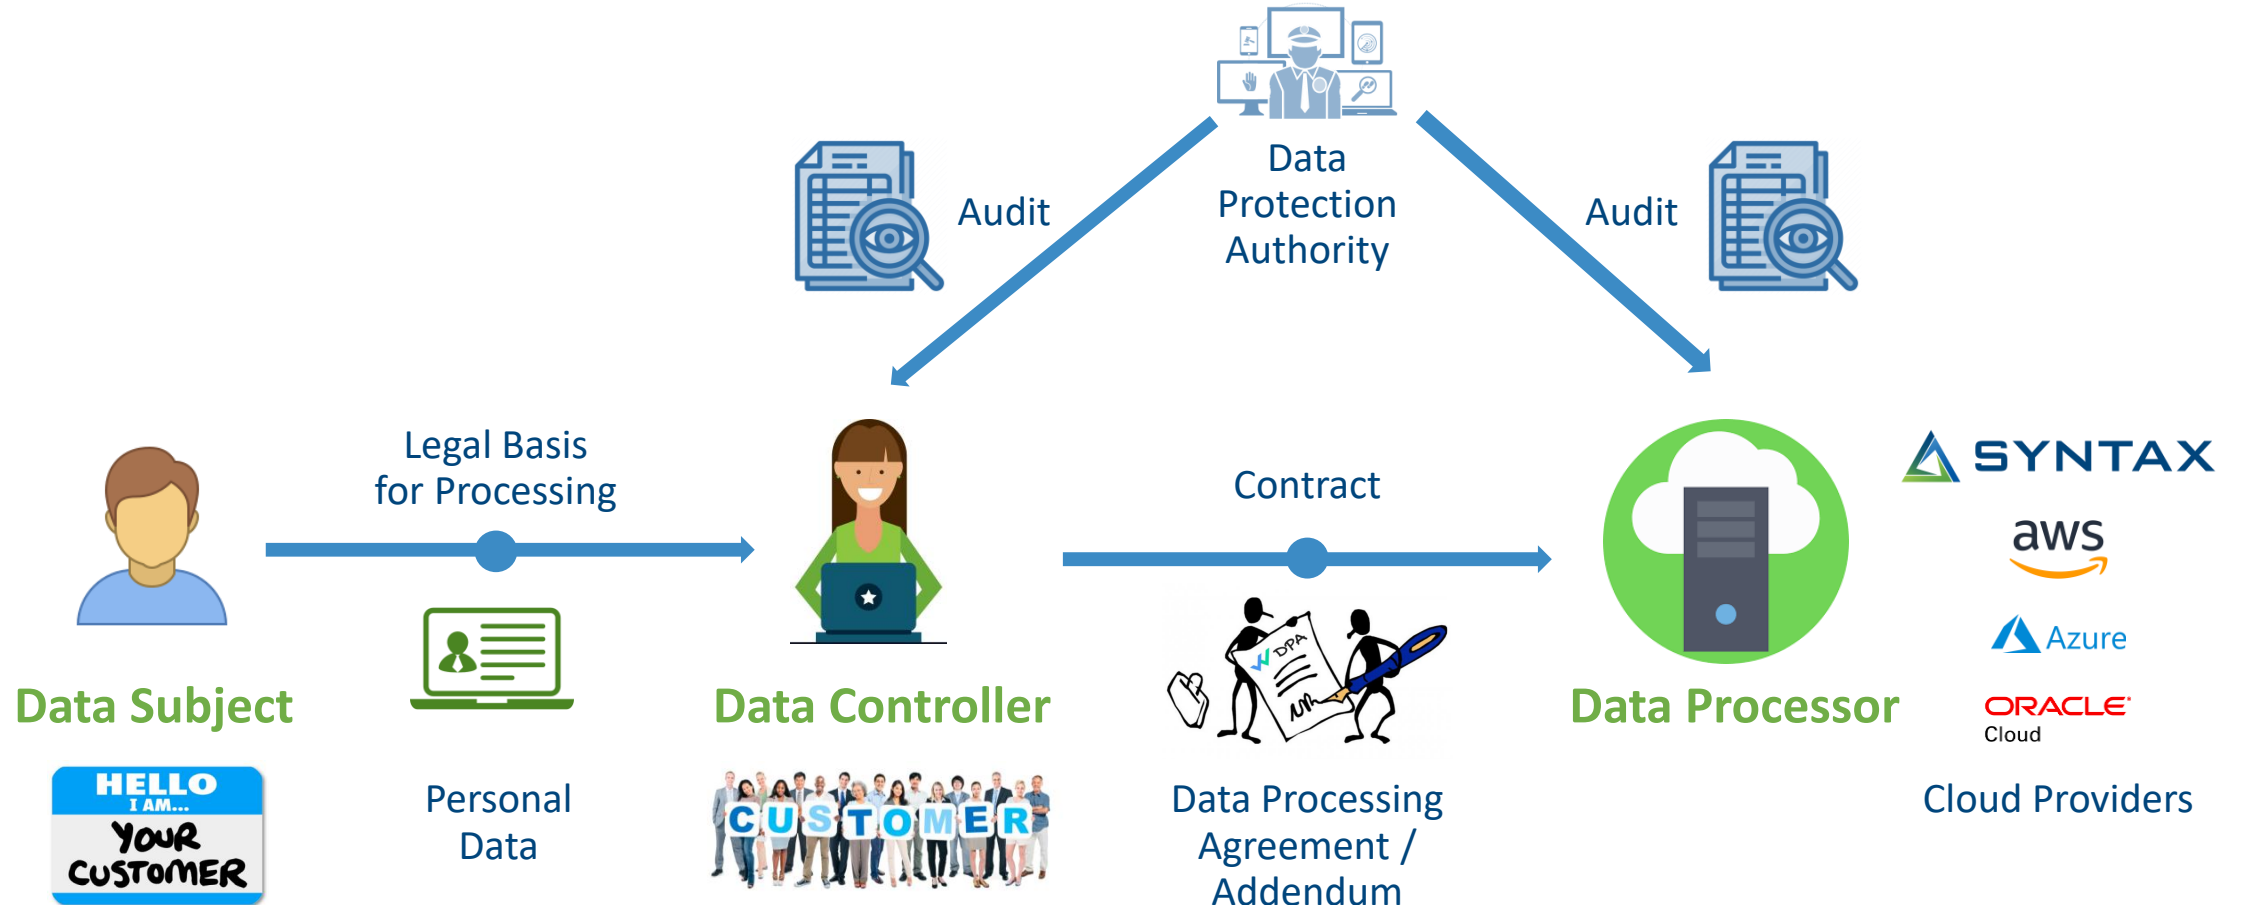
Data Protection Authority

Audit

Audit

Legal Basis for Processing

Contract

SYNTAX

aws

Azure

ORACLE Cloud

Data Subject

Data Controller

Data Processor

HELLO I AM... YOUR CUSTOMER

Personal Data

CUSTOMER

DPA

Data Processing Agreement / Addendum

Cloud Providers